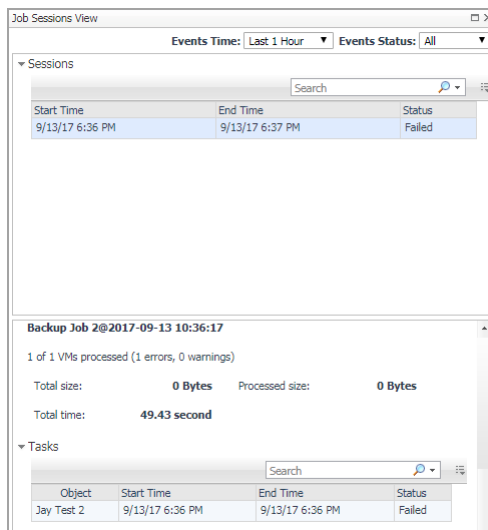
Job Sessions View

Events Time: Last 1 Hour Events Status: All

Sessions

Search

| Start Time | End Time | Status |
|---|---|---|
| 9/13/17 6:36 PM | 9/13/17 6:37 PM | Failed |

Backup Job 2@2017-09-13 10:36:17

1 of 1 VMs processed (1 errors, 0 warnings)

Total size: 0 Bytes Processed size: 0 Bytes

Total time: 49.43 second

Tasks

Search

| Object | Start Time | End Time | Status |
|---|---|---|---|
| Jay Test 2 | 9/13/17 6:36 PM | 9/13/17 6:36 PM | Failed |